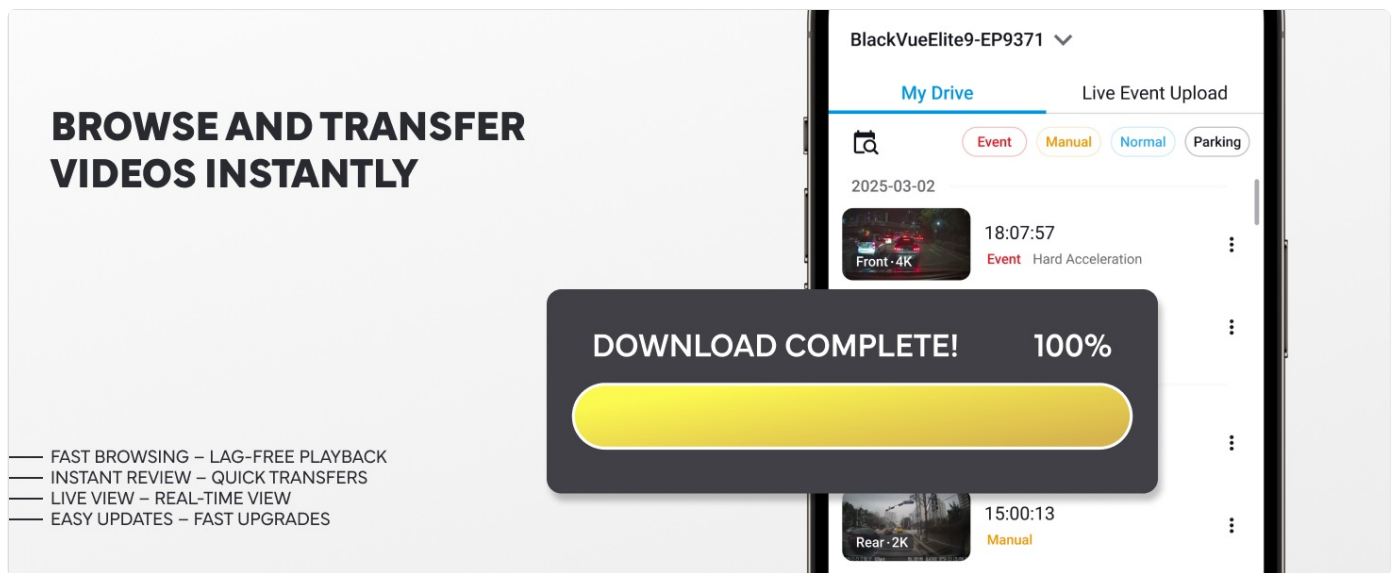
BROWSE AND TRANSFER VIDEOS INSTANTLY

FAST BROWSING – LAG-FREE PLAYBACK
INSTANT REVIEW – QUICK TRANSFERS
LIVE VIEW – REAL-TIME VIEW
EASY UPDATES – FAST UPGRADES

BlackVueElite9-EP9371

My Drive
Live Event Upload

Event
Manual
Normal
Parking

2025-03-02

Front · 4K
18:07:57
Event Hard Acceleration

DOWNLOAD COMPLETE! 100%

Rear · 2K
15:00:13
Manual